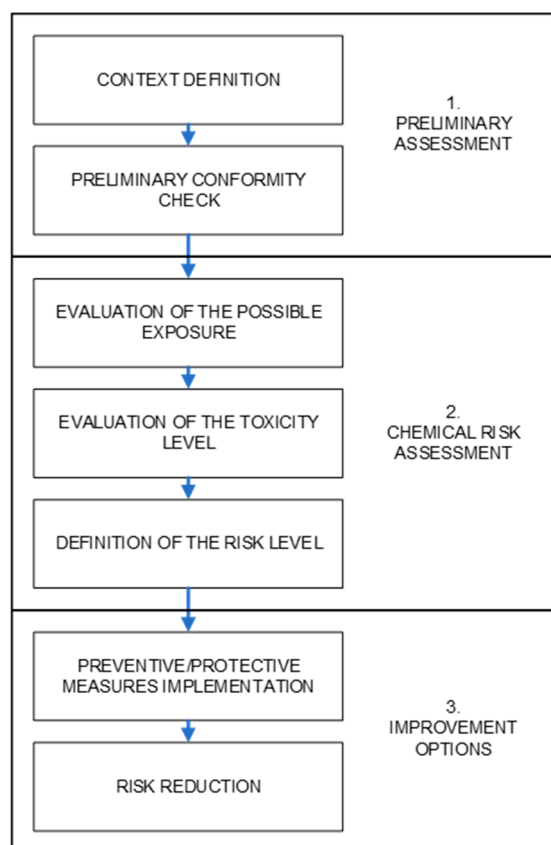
CONTEXT DEFINITION

PRELIMINARY CONFORMITY CHECK

1.
PRELIMINARY
ASSESSMENT

EVALUATION OF THE POSSIBLE EXPOSURE

EVALUATION OF THE TOXICITY LEVEL

DEFINITION OF THE RISK LEVEL

2.
CHEMICAL RISK
ASSESSMENT

PREVENTIVE/PROTECTIVE MEASURES IMPLEMENTATION

RISK REDUCTION

3.
IMPROVEMENT
OPTIONS